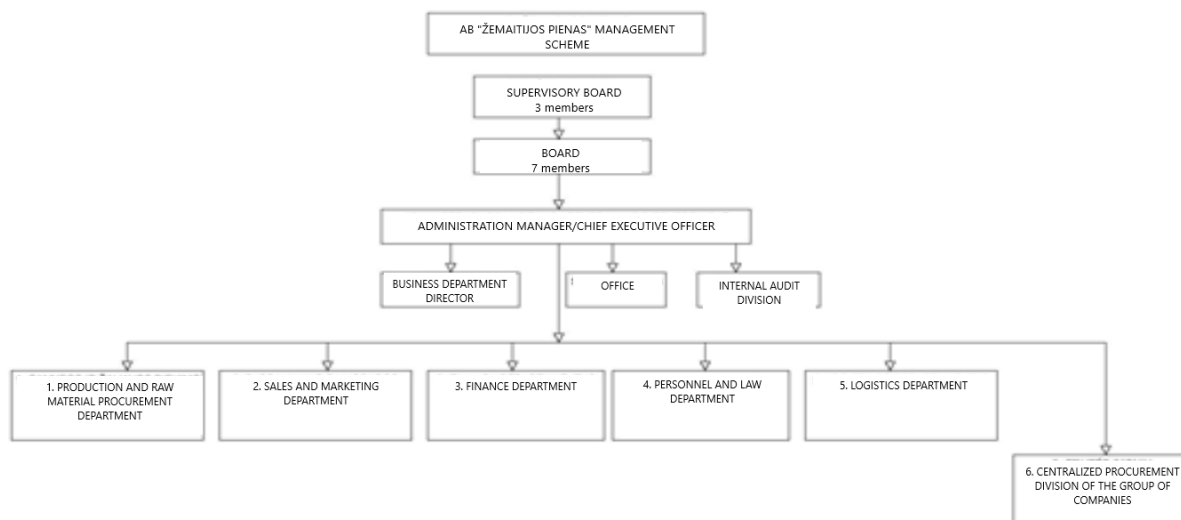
AB "ŽEMAITIJOS PIENAS" MANAGEMENT SCHEME

SUPERVISORY BOARD
3 members

BOARD
7 members

ADMINISTRATION MANAGER/CHIEF EXECUTIVE OFFICER

BUSINESS DEPARTMENT DIRECTOR

OFFICE

INTERNAL AUDIT DIVISION

1. PRODUCTION AND RAW MATERIAL PROCUREMENT DEPARTMENT

2. SALES AND MARKETING DEPARTMENT

3. FINANCE DEPARTMENT

4. PERSONNEL AND LAW DEPARTMENT

5. LOGISTICS DEPARTMENT

6. CENTRALIZED PROCUREMENT DIVISION OF THE GROUP OF COMPANIES